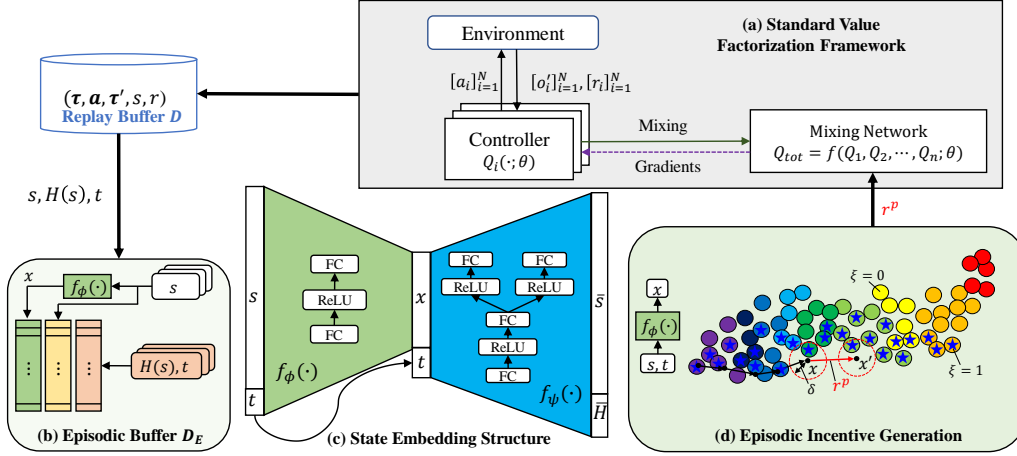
(a) Standard Value Factorization Framework

Environment

$[a_i]_{i=1}^N$

$[o_i']_{i=1}^N, [r_i]_{i=1}^N$

Controller
$Q_i(\cdot;\theta)$

Mixing

Gradients

Mixing Network
$Q_{tot} = f(Q_1, Q_2, \cdots, Q_n; \theta)$

$(\boldsymbol{\tau}, \boldsymbol{a}, \boldsymbol{\tau}', s, r)$
Replay Buffer $D$

$s, H(s), t$

$r^p$

$x$

$f_\phi(\cdot)$

$s$

$H(s), t$

(b) Episodic Buffer $D_E$

$s$

FC
ReLU
FC

$f_\phi(\cdot)$

$t$

$x$

$t$

FC
ReLU
FC
ReLU
FC
ReLU
FC

$f_\psi(\cdot)$

$\bar{s}$

$\bar{H}$

(c) State Embedding Structure

$x$

$f_\phi(\cdot)$

$s, t$

$\xi = 0$

$x$

$x'$

$\delta$

$r^p$

$\xi = 1$

(d) Episodic Incentive Generation